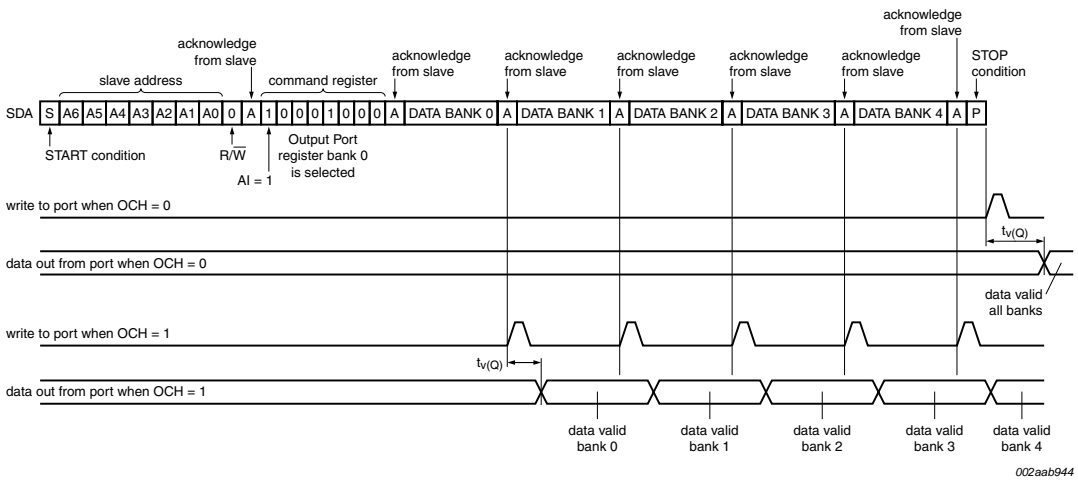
acknowledge from slave

slave address

acknowledge from slave

command register

acknowledge from slave

acknowledge from slave

acknowledge from slave

acknowledge from slave

acknowledge from slave

acknowledge from slave

STOP condition

SDA S A6 A5 A4 A3 A2 A1 A0 0 A 1 0 0 0 1 0 0 0 A DATA BANK 0 A DATA BANK 1 A DATA BANK 2 A DATA BANK 3 A DATA BANK 4 A P

START condition

$R/\overline{W}$

AI = 1

Output Port register bank 0 is selected

write to port when OCH = 0

$t_{v(Q)}$

data out from port when OCH = 0

data valid all banks

write to port when OCH = 1

$t_{v(Q)}$

data out from port when OCH = 1

data valid bank 0

data valid bank 1

data valid bank 2

data valid bank 3

data valid bank 4

002aab944